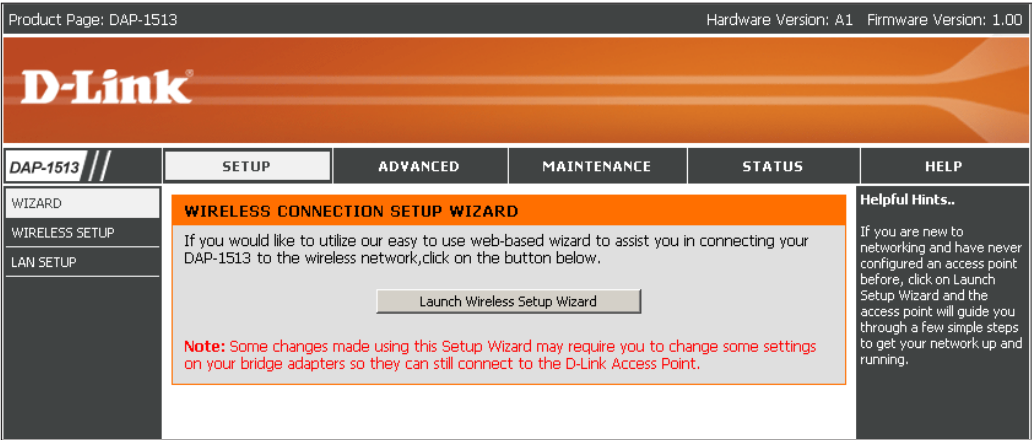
Product Page: DAP-1513

Hardware Version: A1 Firmware Version: 1.00

D-Link

DAP-1513

SETUP

ADVANCED

MAINTENANCE

STATUS

HELP

WIZARD

WIRELESS SETUP

LAN SETUP

WIRELESS CONNECTION SETUP WIZARD

If you would like to utilize our easy to use web-based wizard to assist you in connecting your DAP-1513 to the wireless network,click on the button below.

Launch Wireless Setup Wizard

Note: Some changes made using this Setup Wizard may require you to change some settings on your bridge adapters so they can still connect to the D-Link Access Point.

Helpful Hints..

If you are new to networking and have never configured an access point before, click on Launch Setup Wizard and the access point will guide you through a few simple steps to get your network up and running.